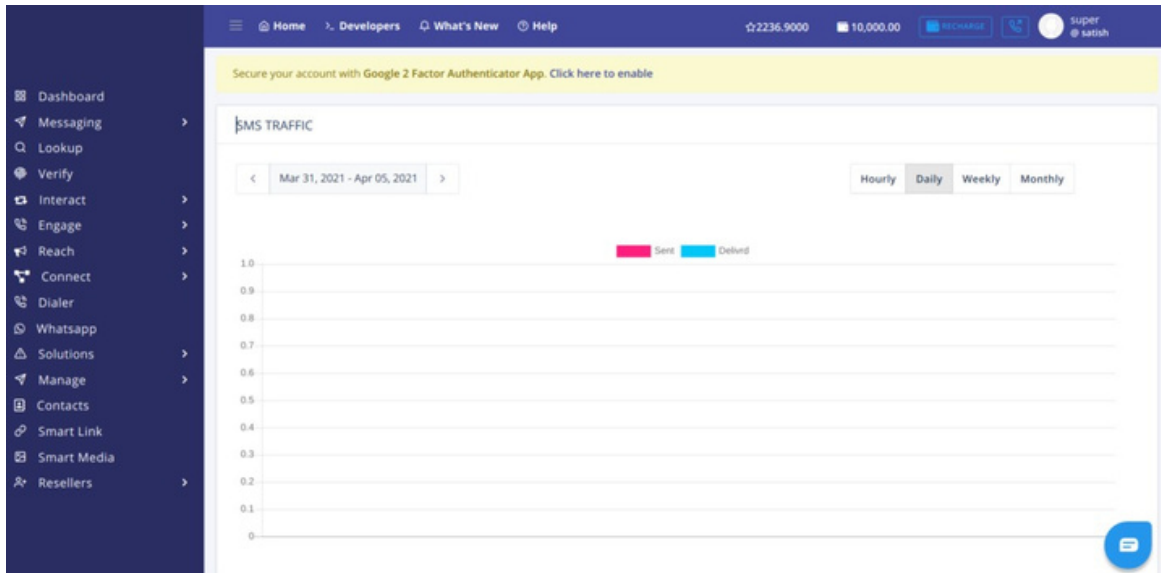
Home
Developers
What's New
Help
☆2236.9000
10,000.00
RECHARGE
super
@ satish

Dashboard
Messaging
Lookup
Verify
Interact
Engage
Reach
Connect
Dialer
Whatsapp
Solutions
Manage
Contacts
Smart Link
Smart Media
Resellers

Secure your account with Google 2 Factor Authenticator App. Click here to enable

SMS TRAFFIC

Mar 31, 2021 - Apr 05, 2021

Hourly
Daily
Weekly
Monthly

Sent
Delivrd

1.0
0.9
0.8
0.7
0.6
0.5
0.4
0.3
0.2
0.1
0